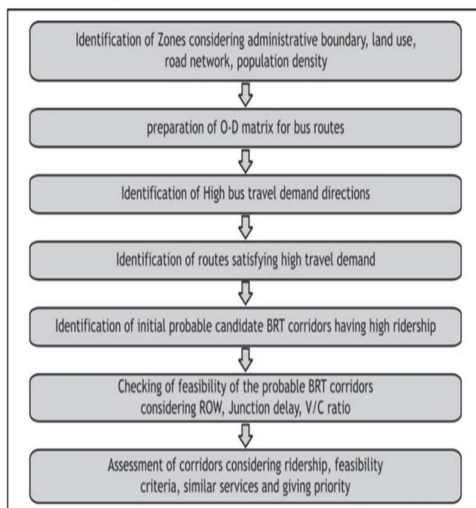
Identification of Zones considering administrative boundary, land use, road network, population density

preparation of O-D matrix for bus routes

Identification of High bus travel demand directions

Identification of routes satisfying high travel demand

Identification of initial probable candidate BRT corridors having high ridership

Checking of feasibility of the probable BRT corridors considering ROW, Junction delay, V/C ratio

Assessment of corridors considering ridership, feasibility criteria, similar services and giving priority